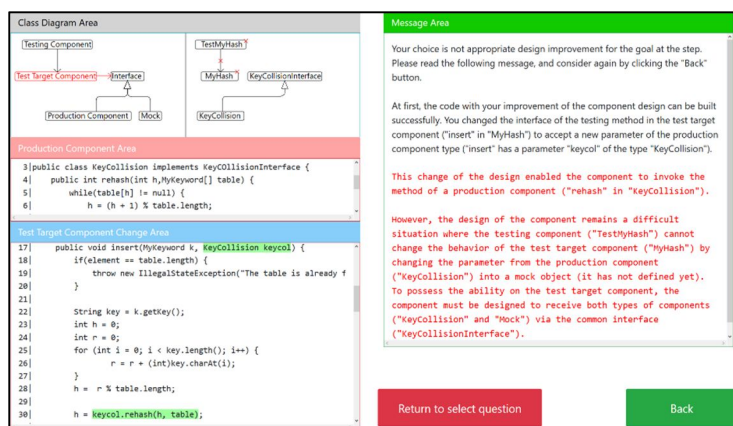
Class Diagram Area

Testing Component

TestMyHash

Test Target Component

Interface

MyHash

KeyCollisionInterface

Production Component

Mock

KeyCollision

Production Component Area

3| public class KeyCollision implements KeyCOllisionInterface {
4| public int rehash(int h,MyKeyword[] table) {
5| while(table[h] != null) {
6| h = (h + 1) % table.length;

Test Target Component Change Area

17| public void insert(MyKeyword k, KeyCollision keycol) {
18| if(element == table.length) {
19| throw new IllegalStateException("The table is already f
20| }
21|
22| String key = k.getKey();
23| int h = 0;
24| int r = 0;
25| for (int i = 0; i < key.length(); i++) {
26| r = r + (int)key.charAt(i);
27| }
28| h = r % table.length;
29|
30| h = keycol.rehash(h, table);

Message Area

Your choice is not appropriate design improvement for the goal at the step. Please read the following message, and consider again by clicking the "Back" button.

At first, the code with your improvement of the component design can be built successfully. You changed the interface of the testing method in the test target component ("insert" in "MyHash") to accept a new parameter of the production component type ("insert" has a parameter "keycol" of the type "KeyCollision").

This change of the design enabled the component to invoke the method of a production component ("rehash" in "KeyCollision").

However, the design of the component remains a difficult situation where the testing component ("TestMyHash") cannot change the behavior of the test target component ("MyHash") by changing the parameter from the production component ("KeyCollision") into a mock object (it has not defined yet). To possess the ability on the test target component, the component must be designed to receive both types of components ("KeyCollision" and "Mock") via the common interface ("KeyCollisionInterface").

Return to select question

Back